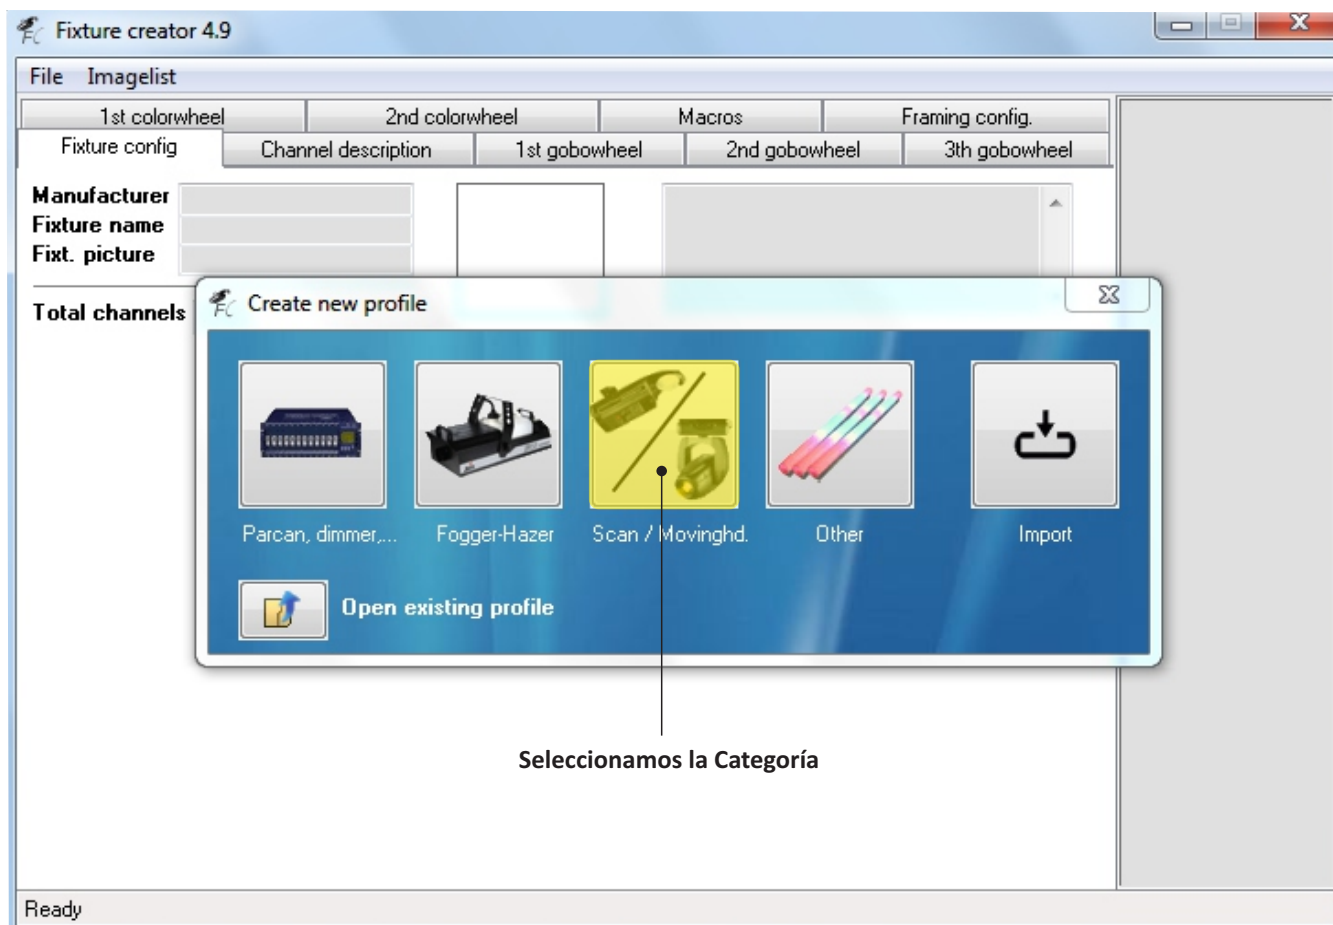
Fixture creator 4.9

File Imagelist

1st colorwheel | 2nd colorwheel | Macros | Framing config.

Fixture config | Channel description | 1st gobowheel | 2nd gobowheel | 3th gobowheel

Manufacturer
Fixture name
Fixt. picture

Total channels

Create new profile

Parcan, dimmer,...
Fogger-Hazer
Scan / Movinghd.
Other
Import

Open existing profile

Seleccionamos la Categoría

Ready